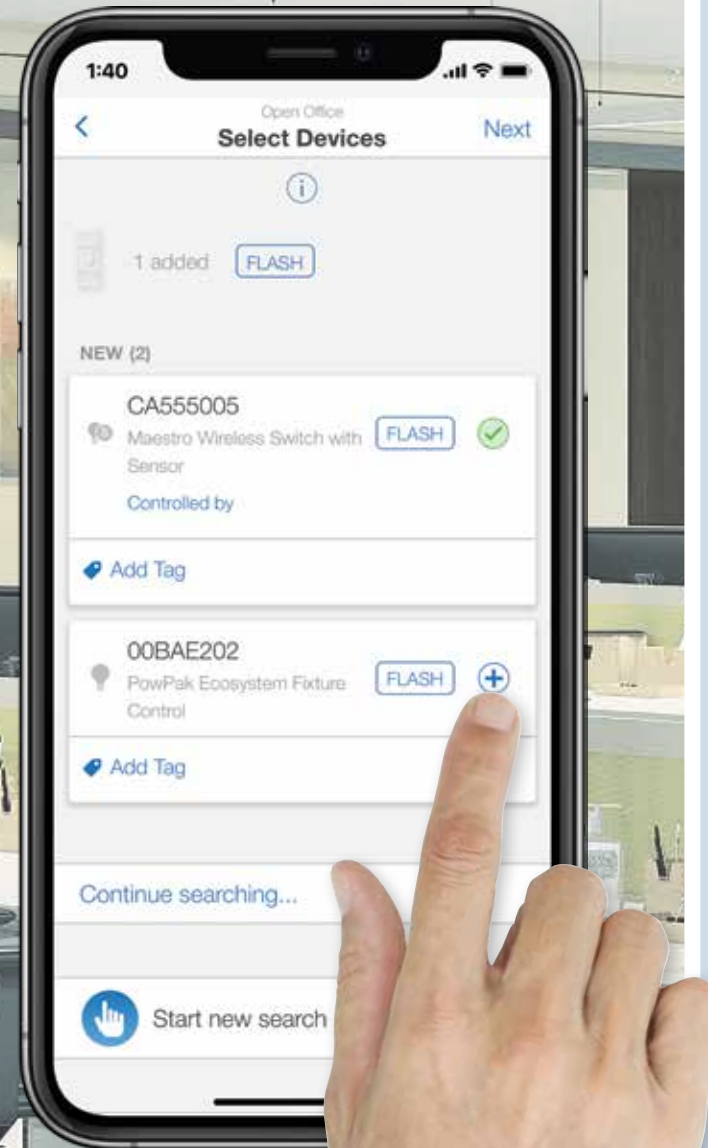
1:40

<

Open Office

Select Devices

Next

1 added FLASH

NEW (2)

CA555005

Maestro Wireless Switch with Sensor

FLASH

Controlled by

Add Tag

00BAE202

PowPak Ecosystem Fixture Control

FLASH

Add Tag

Continue searching...

Start new search